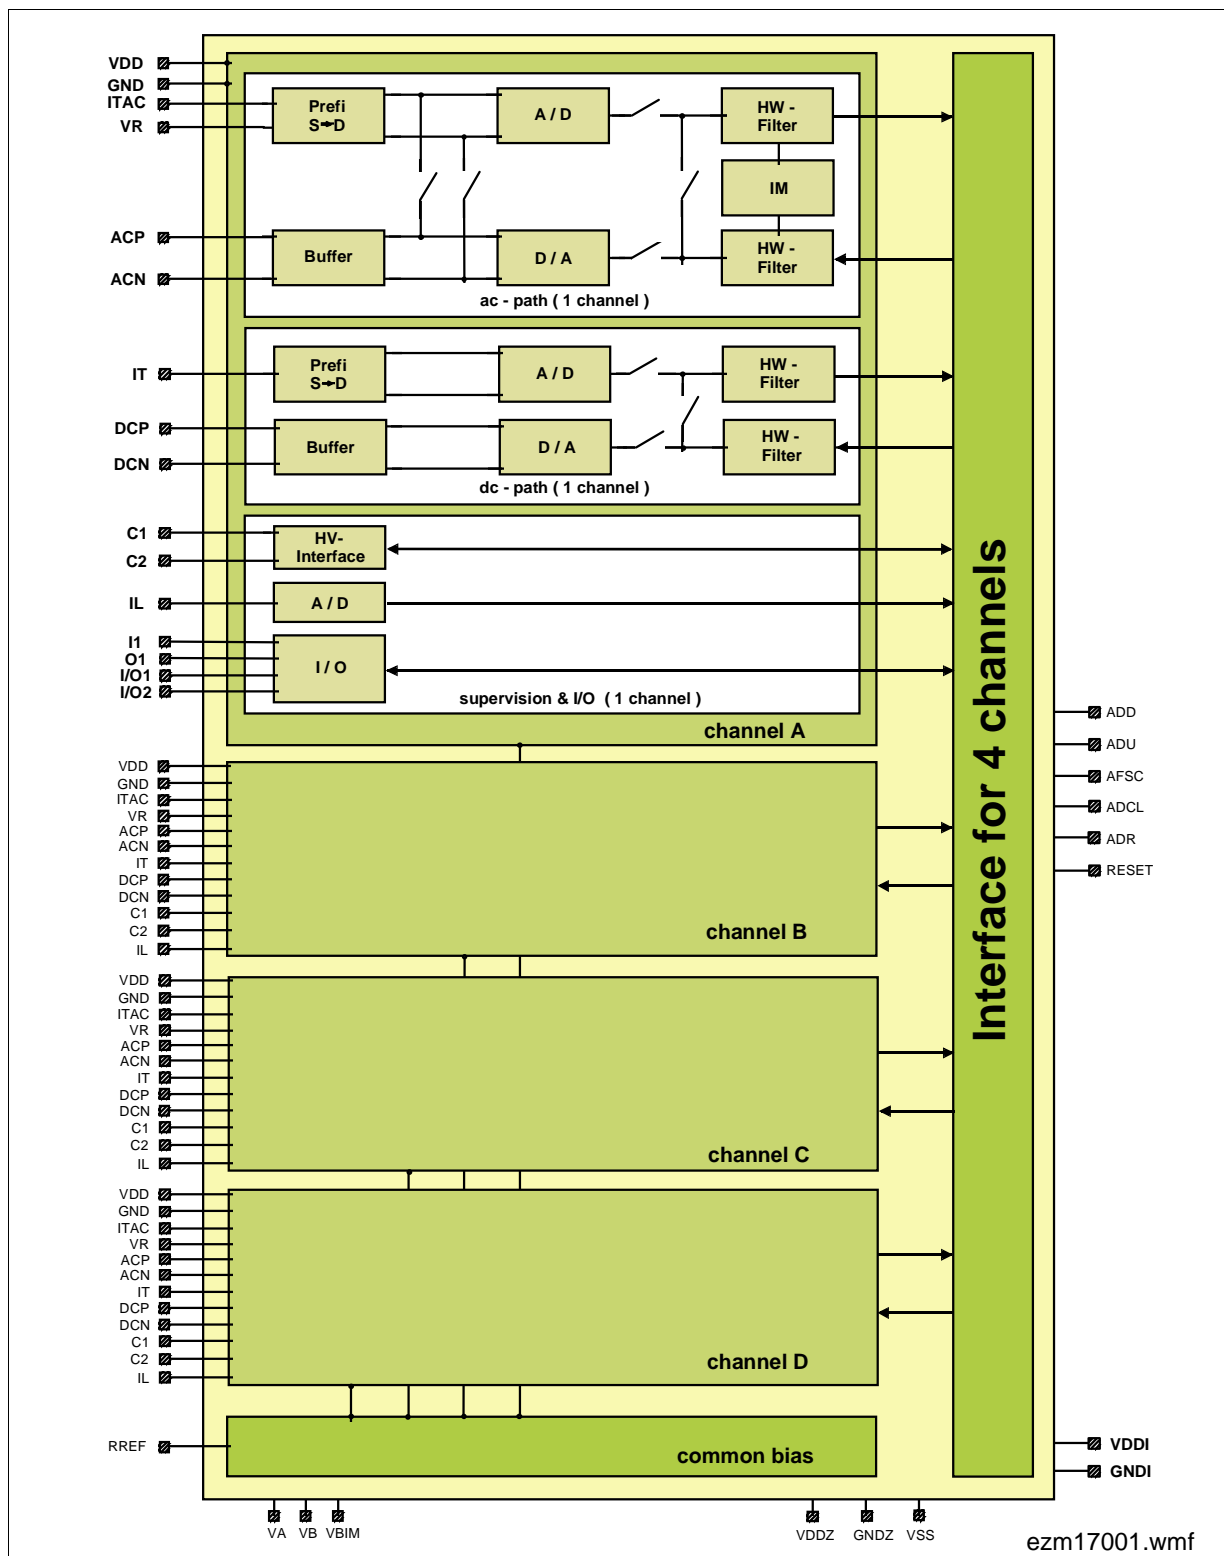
VDD
GND
ITAC
VR
ACP
ACN
IT
DCP
DCN
C1
C2
IL
I1
O1
I/O1
I/O2

Prefi S→D
A / D
HW - Filter
IM
Buffer
D / A
HW - Filter
ac - path ( 1 channel )

Prefi S→D
A / D
HW - Filter
Buffer
D / A
HW - Filter
dc - path ( 1 channel )

HV- Interface
A / D
I / O
supervision & I/O ( 1 channel )
channel A

VDD
GND
ITAC
VR
ACP
ACN
IT
DCP
DCN
C1
C2
IL
channel B

VDD
GND
ITAC
VR
ACP
ACN
IT
DCP
DCN
C1
C2
IL
channel C

VDD
GND
ITAC
VR
ACP
ACN
IT
DCP
DCN
C1
C2
IL
channel D

RREF
common bias

Interface for 4 channels

ADD
ADU
AFSC
ADCL
ADR
RESET
VDDI
GNDI

VA VB VBIM
VDDZ GNDZ VSS

ezm17001.wmf